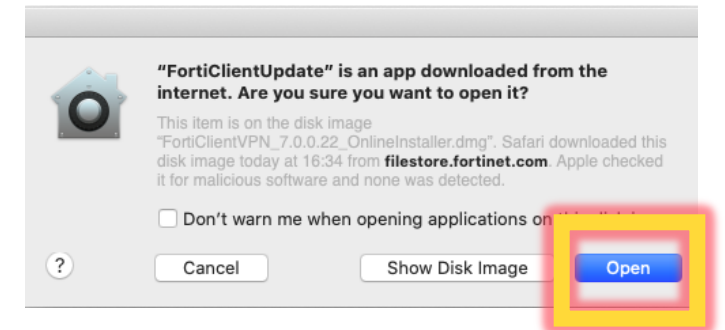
"FortiClientUpdate" is an app downloaded from the internet. Are you sure you want to open it?

This item is on the disk image "FortiClientVPN_7.0.0.22_OnlineInstaller.dmg". Safari downloaded this disk image today at 16:34 from filestore.fortinet.com. Apple checked it for malicious software and none was detected.

Don't warn me when opening applications on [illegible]

?

Cancel

Show Disk Image

Open